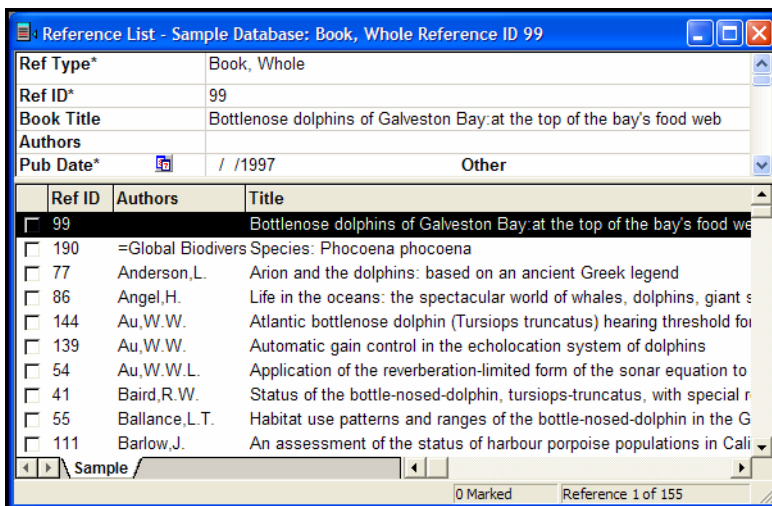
Reference List - Sample Database: Book, Whole Reference ID 99

| | |
|---|---|
| Ref Type* | Book, Whole |
| Ref ID* | 99 |
| Book Title | Bottlenose dolphins of Galveston Bay:at the top of the bay's food web |
| Authors | |
| Pub Date* | / /1997 Other |

| | Ref ID | Authors | Title |
|---|---|---|---|
| | 99 | | Bottlenose dolphins of Galveston Bay:at the top of the bay's food we |
| | 190 | =Global Biodivers | Species: Phocoena phocoena |
| | 77 | Anderson,L. | Arion and the dolphins: based on an ancient Greek legend |
| | 86 | Angel,H. | Life in the oceans: the spectacular world of whales, dolphins, giant s |
| | 144 | Au,W.W. | Atlantic bottlenose dolphin (Tursiops truncatus) hearing threshold fo |
| | 139 | Au,W.W. | Automatic gain control in the echolocation system of dolphins |
| | 54 | Au,W.W.L. | Application of the reverberation-limited form of the sonar equation to |
| | 41 | Baird,R.W. | Status of the bottle-nosed-dolphin, tursiops-truncatus, with special r |
| | 55 | Ballance,L.T. | Habitat use patterns and ranges of the bottle-nosed-dolphin in the G |
| | 111 | Barlow,J. | An assessment of the status of harbour porpoise populations in Cali |

Sample

0 Marked Reference 1 of 155